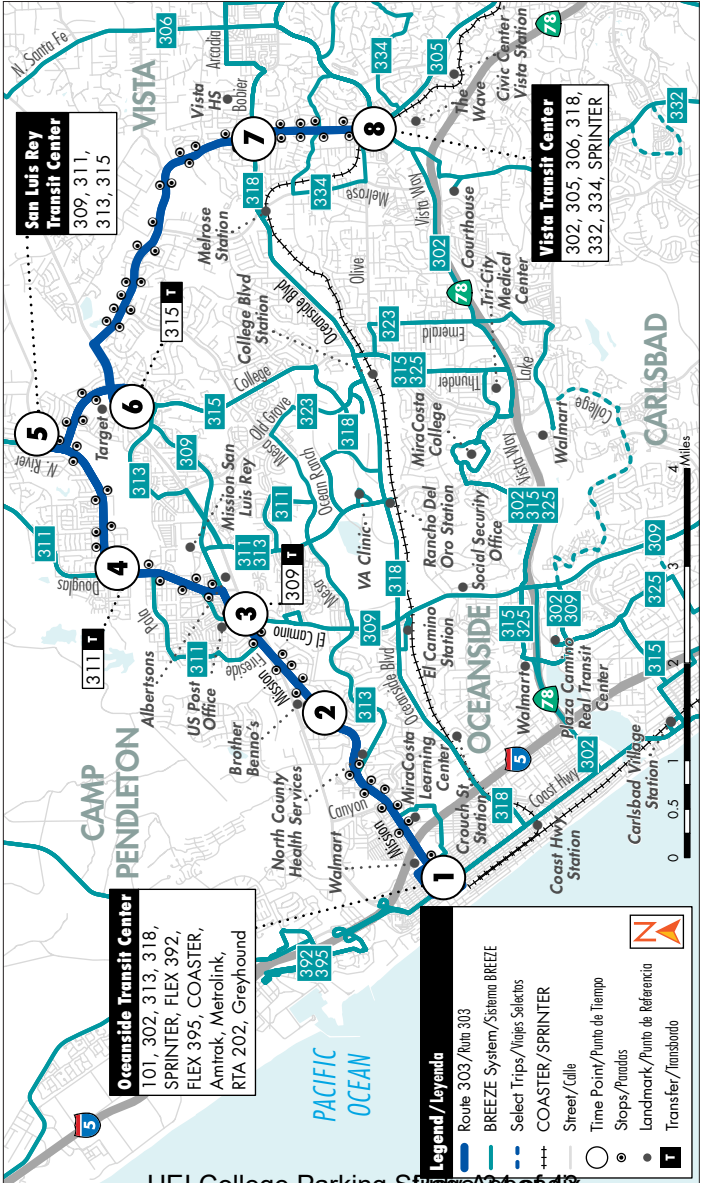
San Luis Rey Transit Center
309, 311, 313, 315

VISTA
306
N. Santa Fe
Arcadia
Bobier
Vista HS
334
305
The Wave
Civic Center Vista Station
78
332

Vista Transit Center
302, 305, 306, 318, 332, 334, SPRINTER

7
8
318
334
Melrose
Melrose Station
Vista Way
302
Courthouse
Olive
Oceanside Blvd
78
Tri-City Medical Center
315
College Blvd Station
323
Emerald
315
325
Thunder
Lake
College
Old Grove
Mesa
Ocean Ranch
323
318
MiraCosta College
Walmart
College
CARLSBAD
5
6
N. River
Target
309
313
Mission San Luis Rey
311
VA Clinic
Rancho Del Oro Station
Social Security Office
302
315
325
Vista Way
311
4
Douglas
311
313
309
318
3
Mesa
El Camino
309
El Camino Station
OCEANSIDE
315
325
302
309
325
309
Pala
311
Albertsons
Fireside
Mission
US Post Office
311
2
313
Oceanside Blvd
Walmart
Plaza Camino Real Transit Center
78
315
CAMP PENDLETON
Brother Benno's
North County Health Services
MiraCosta Learning Center
5
302
Carlsbad Village Station
Canyon
Mission
Walmart
Crouch St. Station
318
Coast Hwy
Coast Hwy Station
1
0 0.5 1 2 3 4 Miles

Oceanside Transit Center
101, 302, 313, 318, SPRINTER, FLEX 392, FLEX 395, COASTER, Amtrak, Metrolink, RTA 202, Greyhound

392
395
PACIFIC OCEAN
5

Legend/Leyenda
Route 303/Ruta 303
BREEZE System/Sistema BREEZE
Select Trips/Viajes Selectos
COASTER/SPRINTER
Street/Calle
Time Point/Punto de Tiempo
Stops/Paradas
Landmark/Punto de Referencia
Transfer/Transbordo
N

HEI College Parking St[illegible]